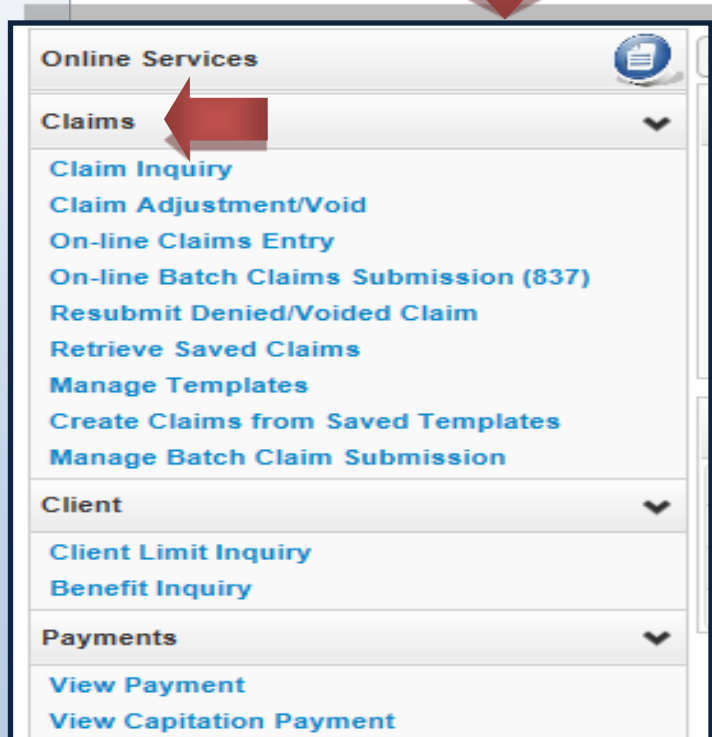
Online Services

Claims

Claim Inquiry
Claim Adjustment/Void
On-line Claims Entry
On-line Batch Claims Submission (837)
Resubmit Denied/Voided Claim
Retrieve Saved Claims
Manage Templates
Create Claims from Saved Templates
Manage Batch Claim Submission

Client

Client Limit Inquiry
Benefit Inquiry

Payments

View Payment
View Capitation Payment